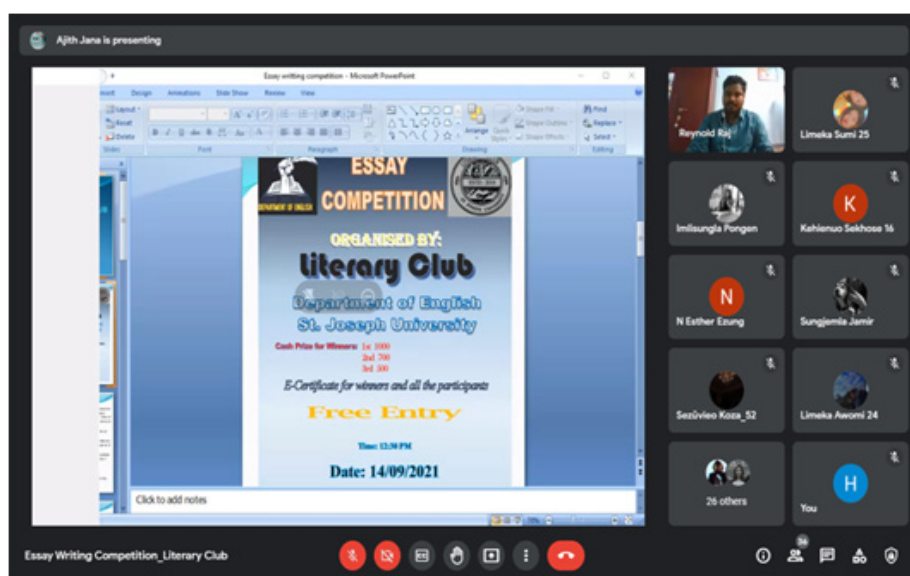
Ajith Jana is presenting

Essay writing competition - Microsoft PowerPoint

Design Animations Slide Show Review View

Layout Reset Delete Slides Font Paragraph Drawing Arrange Quick Styles Shape Fill Shape Outline Shape Effects Find Replace Select Editing

DEPARTMENT OF ENGLISH

ESSAY COMPETITION

ORGANISED BY:

Literary Club

Department of English

St. Joseph University

Cash Prize for Winners: 1st 1000 2nd 700 3rd 300

E-Certificate for winners and all the participants

Free Entry

Time: 12:30 PM

Date: 14/09/2021

Click to add notes

Reynold Raj

Limeka Sumi 25

Imlisungla Pongen

K

Kehienuo Sekhose 16

N

N Esther Ezung

Sungjemla Jamir

Sezüvieo Koza_52

Limeka Awomi 24

26 others

H

You

Essay Writing Competition_Literary Club

26